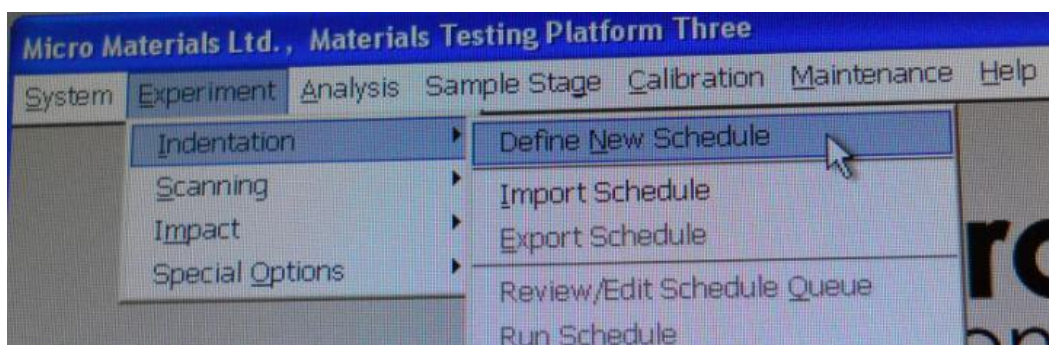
Micro Materials Ltd., Materials Testing Platform Three

System Experiment Analysis Sample Stage Calibration Maintenance Help

Indentation
Scanning
Impact
Special Options

Define New Schedule
Import Schedule
Export Schedule
Review/Edit Schedule Queue
Run Schedule

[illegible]